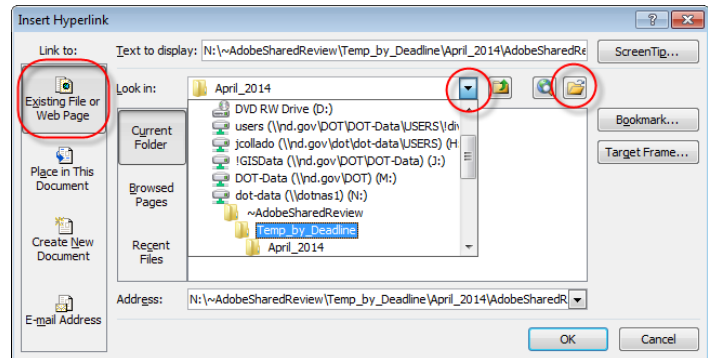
Insert Hyperlink

?

Link to:

Text to display: N:\~AdobeSharedReview\Temp_by_Deadline\April_2014\AdobeSharedRe

ScreenTip...

Existing File or Web Page

Look in: April_2014

Current Folder

DVD RW Drive (D:)
users (\\nd.gov\DOT\DOT-Data\USERS\
jcollado (\\nd.gov\dot\dot-data\USERS) (H
!GISData (\\nd.gov\DOT\DOT-Data) (J:)
DOT-Data (\\nd.gov\DOT) (M:)
dot-data (\\dotnas1) (N:)
~AdobeSharedReview
Temp_by_Deadline
April_2014

Bookmark...

Target Frame...

Place in This Document

Browsed Pages

Create New Document

Recent Files

E-mail Address

Address: N:\~AdobeSharedReview\Temp_by_Deadline\April_2014\AdobeSharedR

OK

Cancel